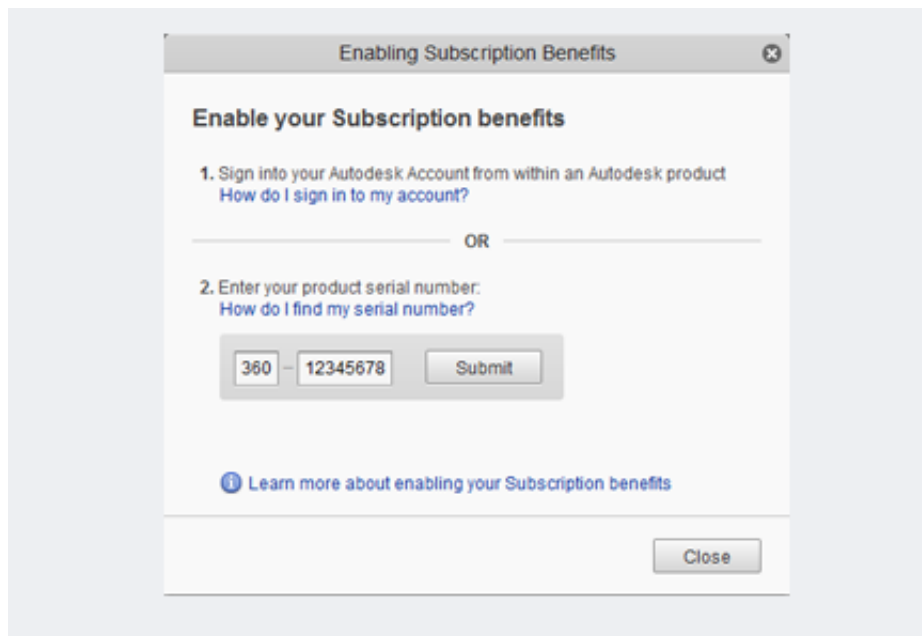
Enabling Subscription Benefits

Enable your Subscription benefits

1. Sign into your Autodesk Account from within an Autodesk product
How do I sign in to my account?

OR

2. Enter your product serial number:
How do I find my serial number?

360 – 12345678 Submit

Learn more about enabling your Subscription benefits

Close